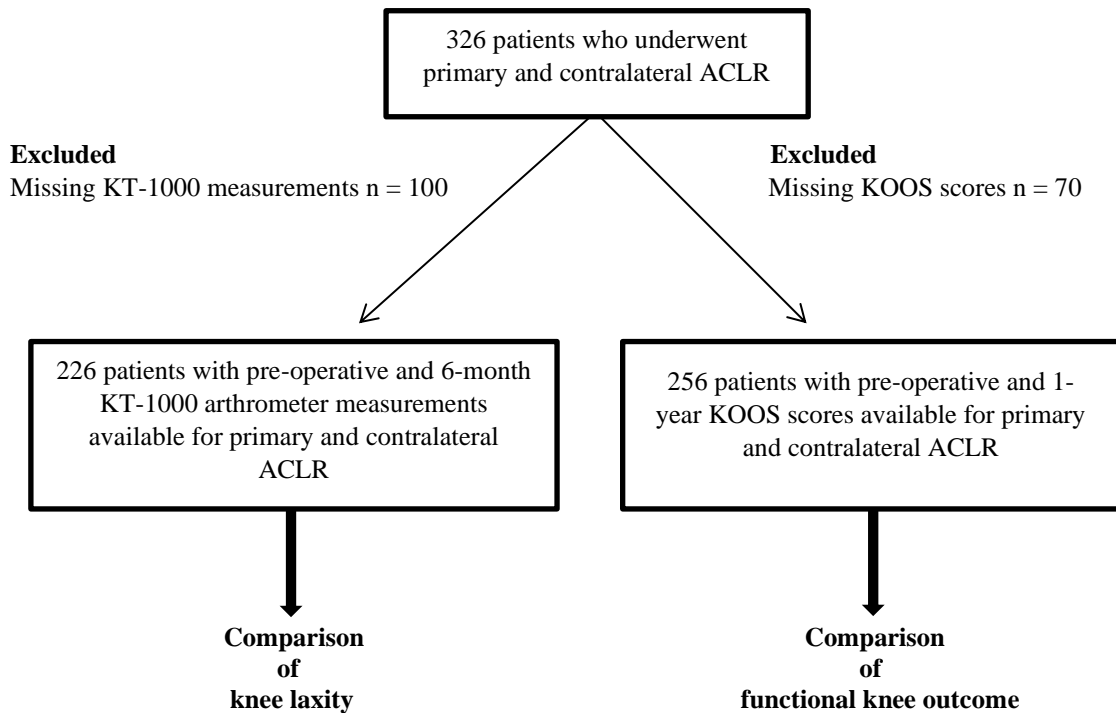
326 patients who underwent primary and contralateral ACLR

**Excluded**
Missing KT-1000 measurements n = 100

**Excluded**
Missing KOOS scores n = 70

226 patients with pre-operative and 6-month KT-1000 arthrometer measurements available for primary and contralateral ACLR

256 patients with pre-operative and 1-year KOOS scores available for primary and contralateral ACLR

**Comparison of knee laxity**

**Comparison of functional knee outcome**